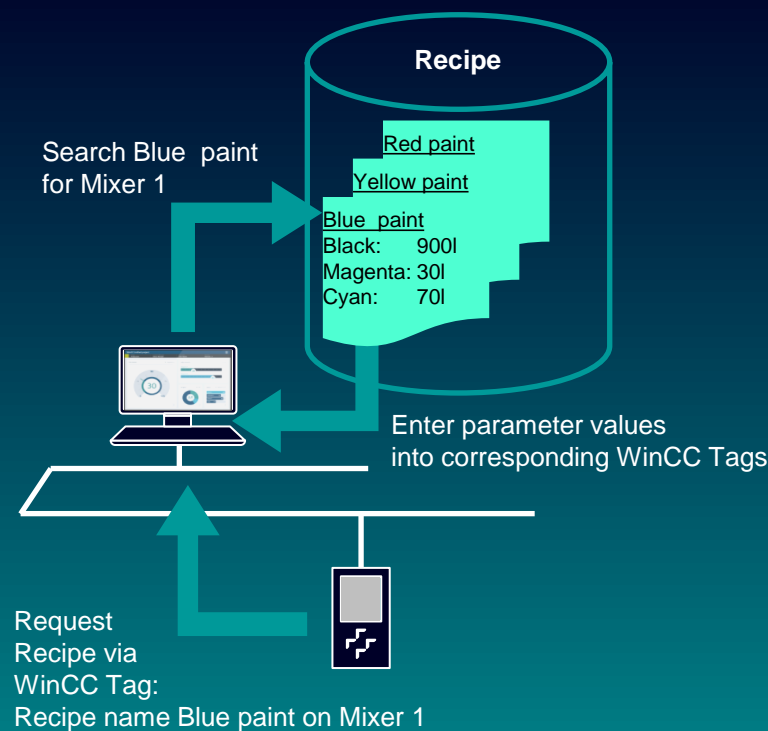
Recipe

Search Blue paint for Mixer 1

Red paint

Yellow paint

Blue paint
Black: 900l
Magenta: 30l
Cyan: 70l

30

Enter parameter values into corresponding WinCC Tags

Request Recipe via WinCC Tag:
Recipe name Blue paint on Mixer 1